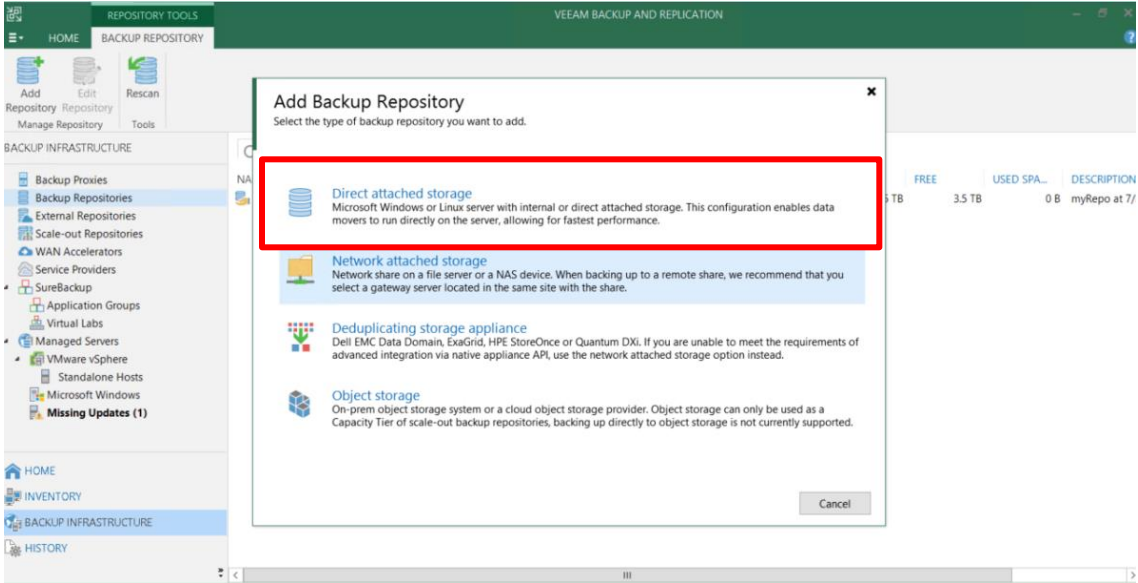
REPOSITORY TOOLS

VEEAM BACKUP AND REPLICATION

HOME BACKUP REPOSITORY

Add Repository

Edit Repository

Rescan

Manage Repository

Tools

BACKUP INFRASTRUCTURE

Backup Proxies
Backup Repositories
External Repositories
Scale-out Repositories
WAN Accelerators
Service Providers
SureBackup
Application Groups
Virtual Labs
Managed Servers
VMware vSphere
Standalone Hosts
Microsoft Windows
Missing Updates (1)

HOME
INVENTORY
BACKUP INFRASTRUCTURE
HISTORY

NA

FREE | USED SPA... | DESCRIPTION
---|---|---
TB 3.5 TB | 0 B | myRepo at 7/

Add Backup Repository

Select the type of backup repository you want to add.

Direct attached storage
Microsoft Windows or Linux server with internal or direct attached storage. This configuration enables data movers to run directly on the server, allowing for fastest performance.

Network attached storage
Network share on a file server or a NAS device. When backing up to a remote share, we recommend that you select a gateway server located in the same site with the share.

Deduplicating storage appliance
Dell EMC Data Domain, ExaGrid, HPE StoreOnce or Quantum DXi. If you are unable to meet the requirements of advanced integration via native appliance API, use the network attached storage option instead.

Object storage
On-prem object storage system or a cloud object storage provider. Object storage can only be used as a Capacity Tier of scale-out backup repositories, backing up directly to object storage is not currently supported.

Cancel

III